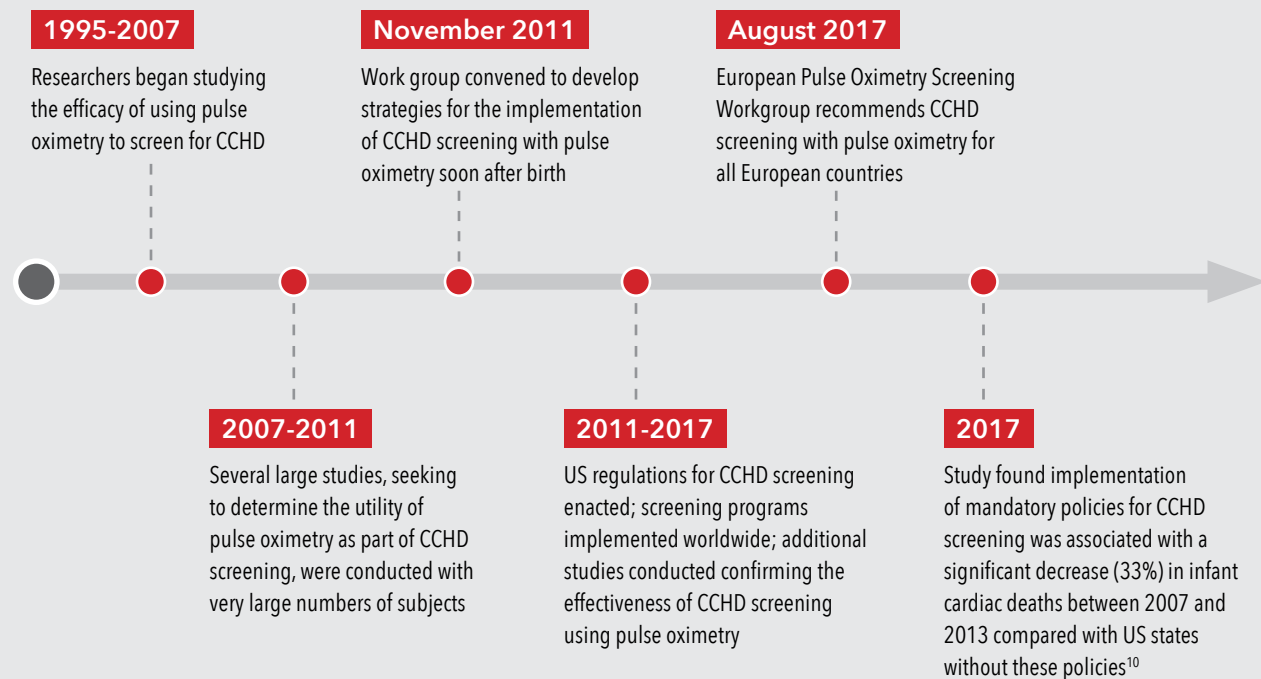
1995-2007

Researchers began studying the efficacy of using pulse oximetry to screen for CCHD

November 2011

Work group convened to develop strategies for the implementation of CCHD screening with pulse oximetry soon after birth

August 2017

European Pulse Oximetry Screening Workgroup recommends CCHD screening with pulse oximetry for all European countries

2007-2011

Several large studies, seeking to determine the utility of pulse oximetry as part of CCHD screening, were conducted with very large numbers of subjects

2011-2017

US regulations for CCHD screening enacted; screening programs implemented worldwide; additional studies conducted confirming the effectiveness of CCHD screening using pulse oximetry

2017

Study found implementation of mandatory policies for CCHD screening was associated with a significant decrease (33%) in infant cardiac deaths between 2007 and 2013 compared with US states without these policies$^{10}$